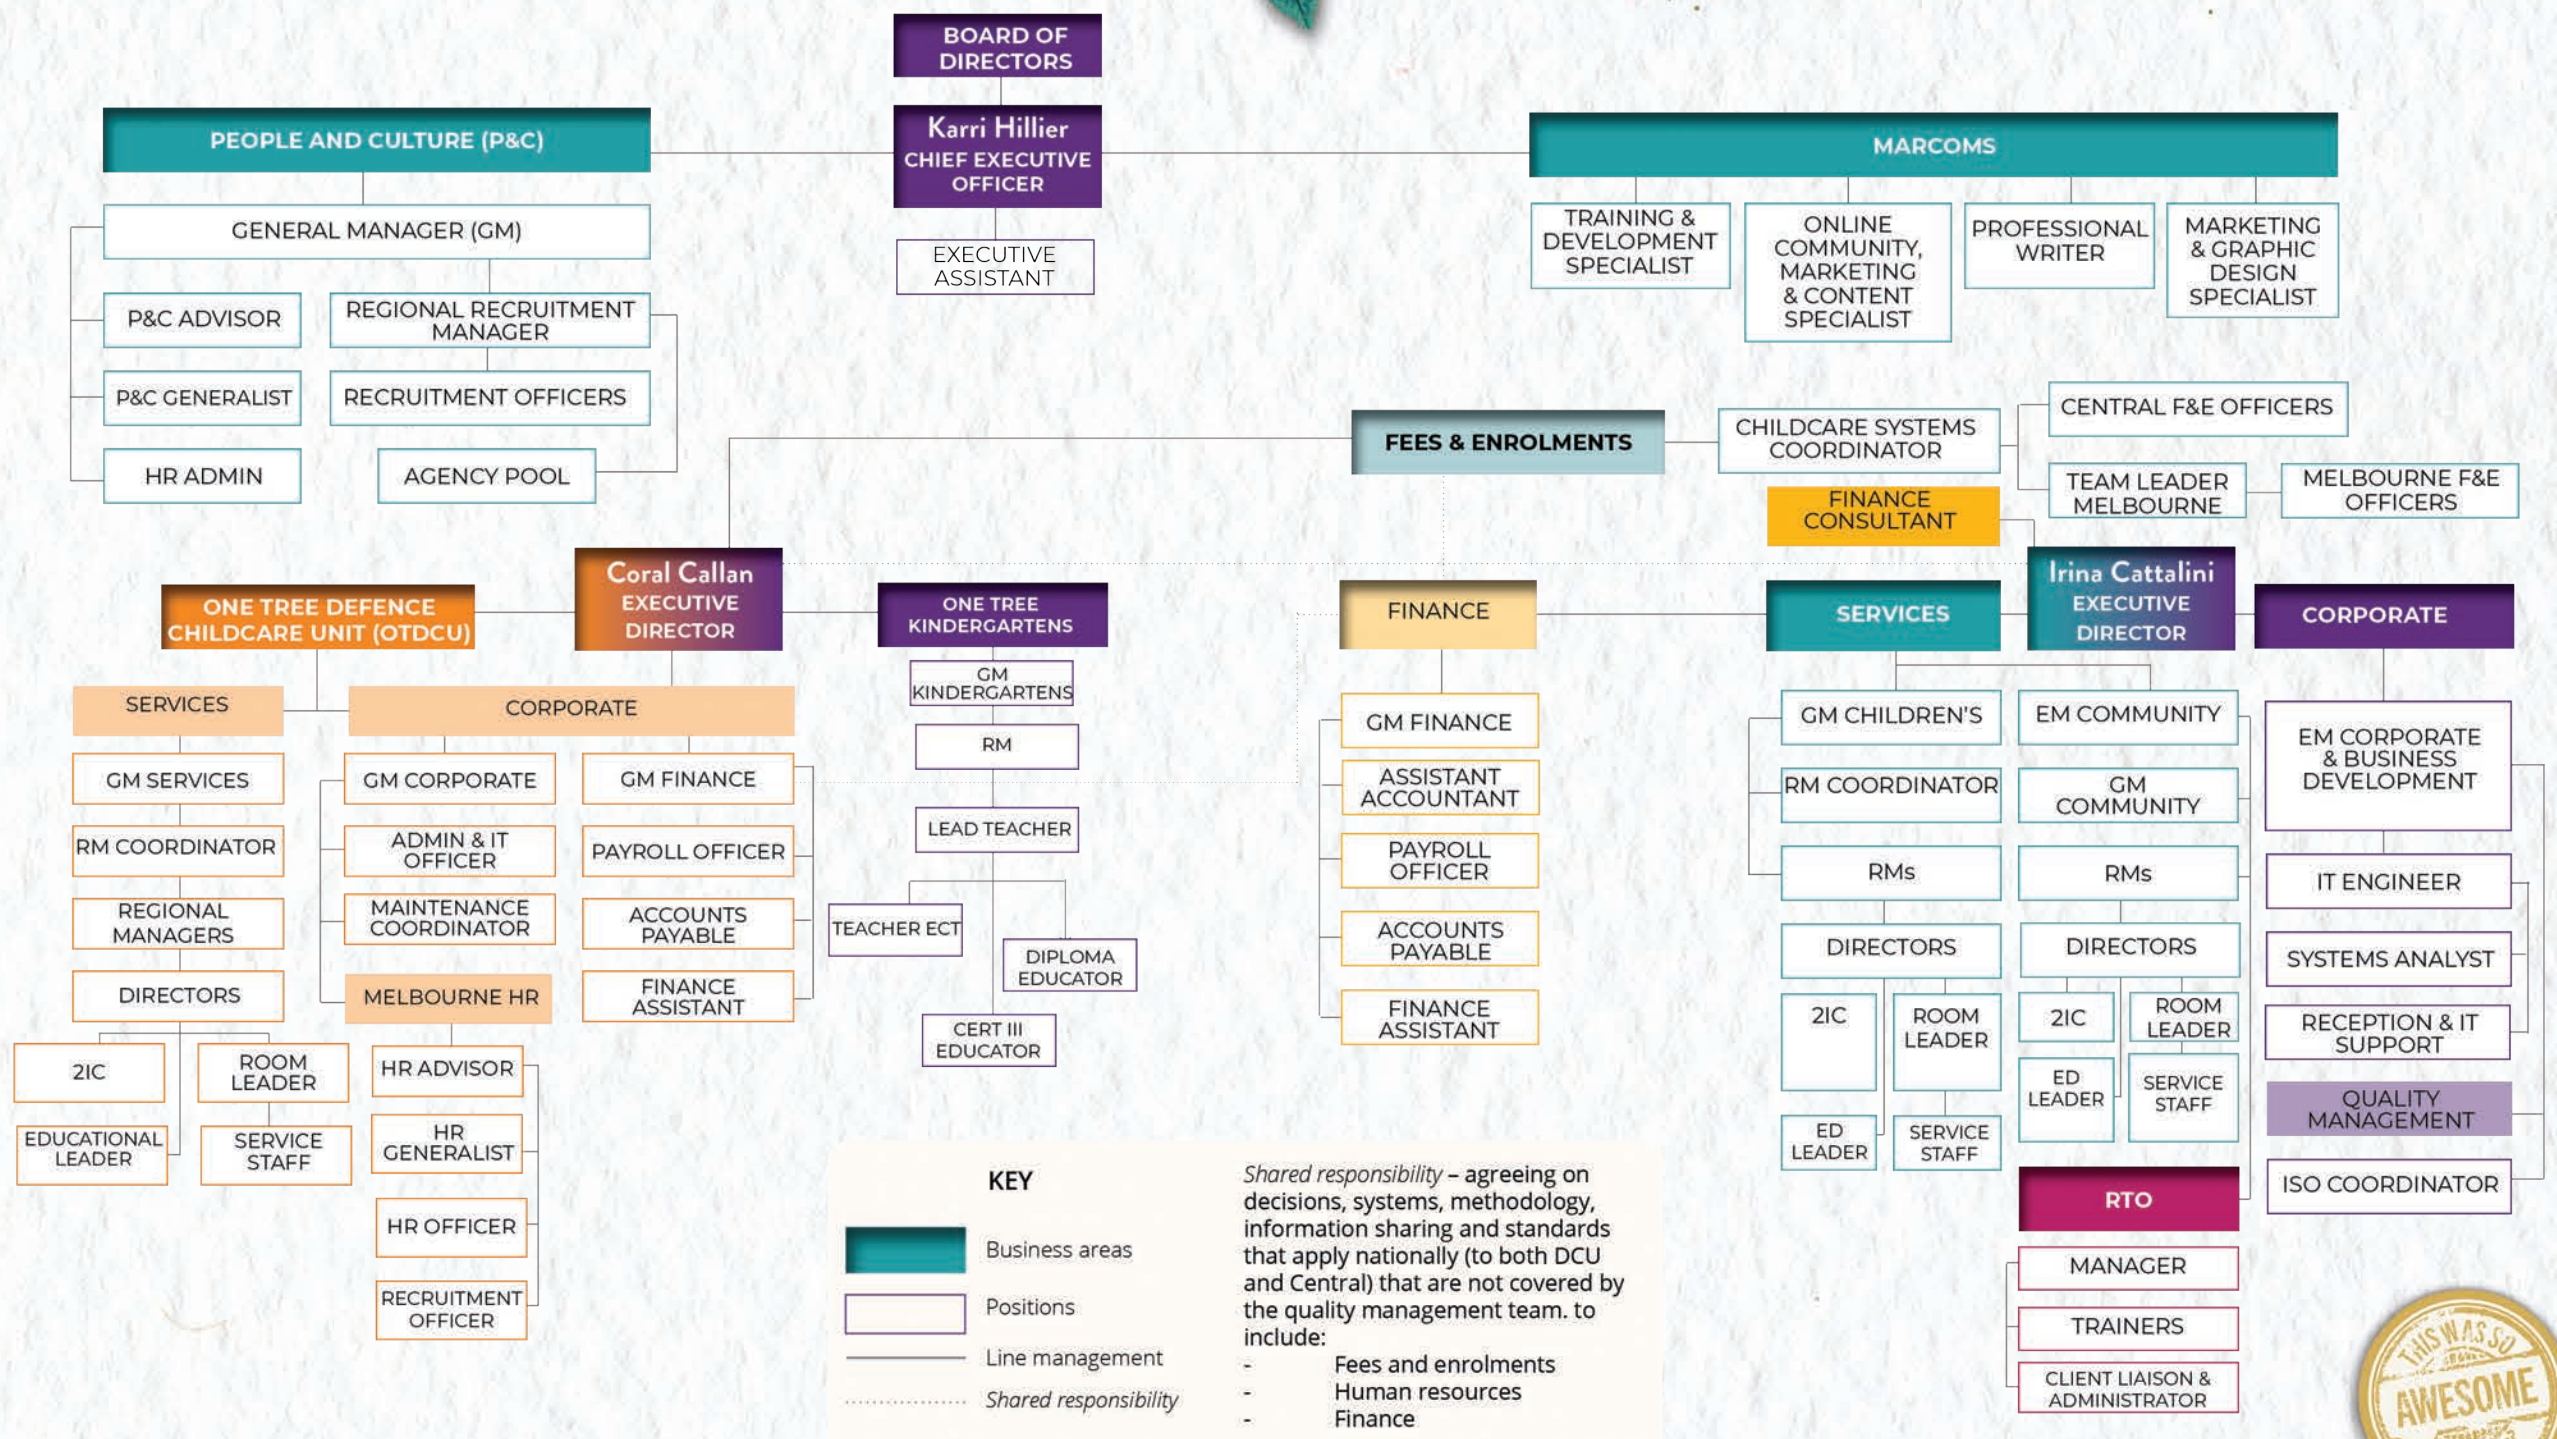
BOARD OF DIRECTORS

Karri Hillier
CHIEF EXECUTIVE OFFICER

EXECUTIVE ASSISTANT

PEOPLE AND CULTURE (P&C)

GENERAL MANAGER (GM)

P&C ADVISOR

REGIONAL RECRUITMENT MANAGER

P&C GENERALIST

RECRUITMENT OFFICERS

HR ADMIN

AGENCY POOL

MARCOMS

TRAINING & DEVELOPMENT SPECIALIST

ONLINE COMMUNITY, MARKETING & CONTENT SPECIALIST

PROFESSIONAL WRITER

MARKETING & GRAPHIC DESIGN SPECIALIST

FEES & ENROLMENTS

CHILDCARE SYSTEMS COORDINATOR

CENTRAL F&E OFFICERS

TEAM LEADER MELBOURNE

MELBOURNE F&E OFFICERS

FINANCE CONSULTANT

ONE TREE DEFENCE CHILDCARE UNIT (OTDCU)

Coral Callan
EXECUTIVE DIRECTOR

ONE TREE KINDERGARTENS

FINANCE

SERVICES

Irina Cattalini
EXECUTIVE DIRECTOR

CORPORATE

SERVICES

GM SERVICES

RM COORDINATOR

REGIONAL MANAGERS

DIRECTORS

2IC

ROOM LEADER

EDUCATIONAL LEADER

SERVICE STAFF

CORPORATE

GM CORPORATE

ADMIN & IT OFFICER

MAINTENANCE COORDINATOR

MELBOURNE HR

HR ADVISOR

HR GENERALIST

HR OFFICER

RECRUITMENT OFFICER

GM FINANCE

PAYROLL OFFICER

ACCOUNTS PAYABLE

FINANCE ASSISTANT

GM KINDERGARTENS

RM

LEAD TEACHER

TEACHER ECT

DIPLOMA EDUCATOR

CERT III EDUCATOR

GM FINANCE

ASSISTANT ACCOUNTANT

PAYROLL OFFICER

ACCOUNTS PAYABLE

FINANCE ASSISTANT

GM CHILDREN'S

RM COORDINATOR

RMs

DIRECTORS

2IC

ROOM LEADER

ED LEADER

SERVICE STAFF

EM COMMUNITY

GM COMMUNITY

RMs

DIRECTORS

2IC

ROOM LEADER

ED LEADER

SERVICE STAFF

RTO

MANAGER

TRAINERS

CLIENT LIAISON & ADMINISTRATOR

EM CORPORATE & BUSINESS DEVELOPMENT

IT ENGINEER

SYSTEMS ANALYST

RECEPTION & IT SUPPORT

QUALITY MANAGEMENT

ISO COORDINATOR

KEY

Business areas

Positions

Line management

Shared responsibility

Shared responsibility – agreeing on decisions, systems, methodology, information sharing and standards that apply nationally (to both DCU and Central) that are not covered by the quality management team. to include:
- Fees and enrolments
- Human resources
- Finance

THIS WAS SO AWESOME